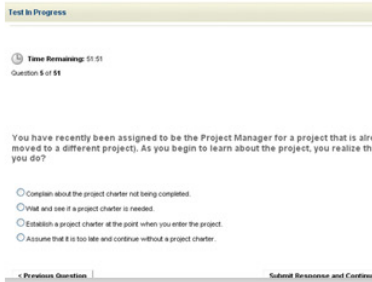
Test In Progress

Time Remaining: 51:51
Question 5 of 51

You have recently been assigned to be the Project Manager for a project that is alr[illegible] moved to a different project). As you begin to learn about the project, you realize th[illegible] you do?

Complain about the project charter not being completed.

Wait and see if a project charter is needed.

Establish a project charter at the point when you enter the project.

Assume that it is too late and continue without a project charter.

< Previous Question

Submit Response and Contin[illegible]